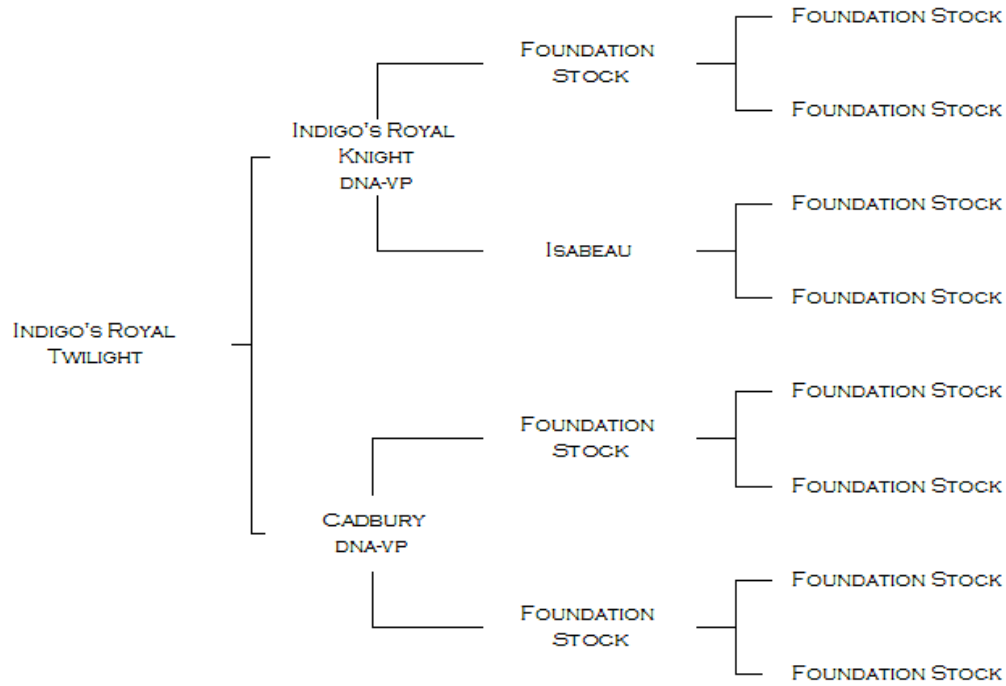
Indigo's Royal Twilight

Indigo's Royal Knight
dna-vp

Foundation Stock

Foundation Stock

Foundation Stock

Isabeau

Foundation Stock

Foundation Stock

Cadbury
dna-vp

Foundation Stock

Foundation Stock

Foundation Stock

Foundation Stock

Foundation Stock

Foundation Stock